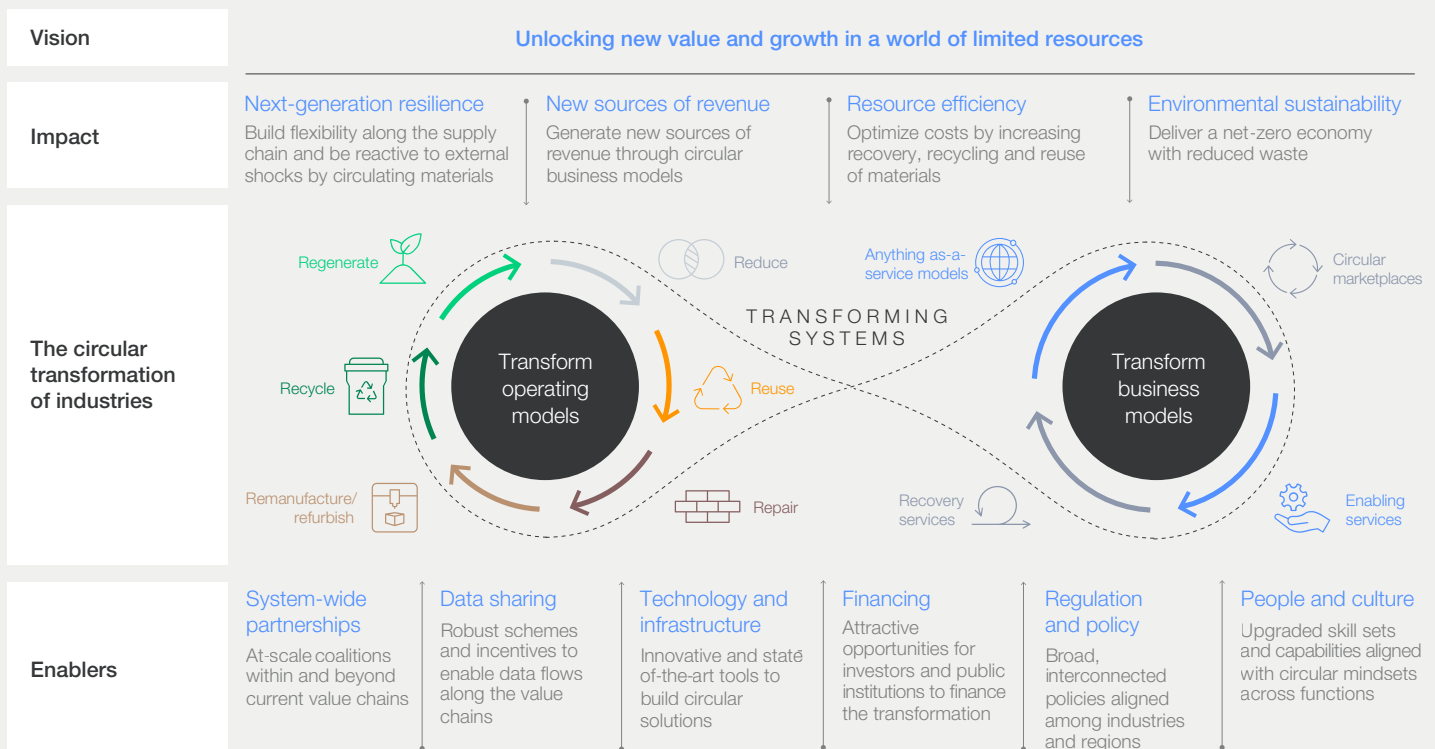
Vision

Unlocking new value and growth in a world of limited resources

Impact

Next-generation resilience
Build flexibility along the supply chain and be reactive to external shocks by circulating materials

New sources of revenue
Generate new sources of revenue through circular business models

Resource efficiency
Optimize costs by increasing recovery, recycling and reuse of materials

Environmental sustainability
Deliver a net-zero economy with reduced waste

The circular transformation of industries

Regenerate

Reduce

Recycle

Transform operating models

Reuse

Remanufacture/ refurbish

Repair

TRANSFORMING SYSTEMS

Anything as-a-service models

Circular marketplaces

Transform business models

Recovery services

Enabling services

Enablers

System-wide partnerships
At-scale coalitions within and beyond current value chains

Data sharing
Robust schemes and incentives to enable data flows along the value chains

Technology and infrastructure
Innovative and state-of-the-art tools to build circular solutions

Financing
Attractive opportunities for investors and public institutions to finance the transformation

Regulation and policy
Broad, interconnected policies aligned among industries and regions

People and culture
Upgraded skill sets and capabilities aligned with circular mindsets across functions